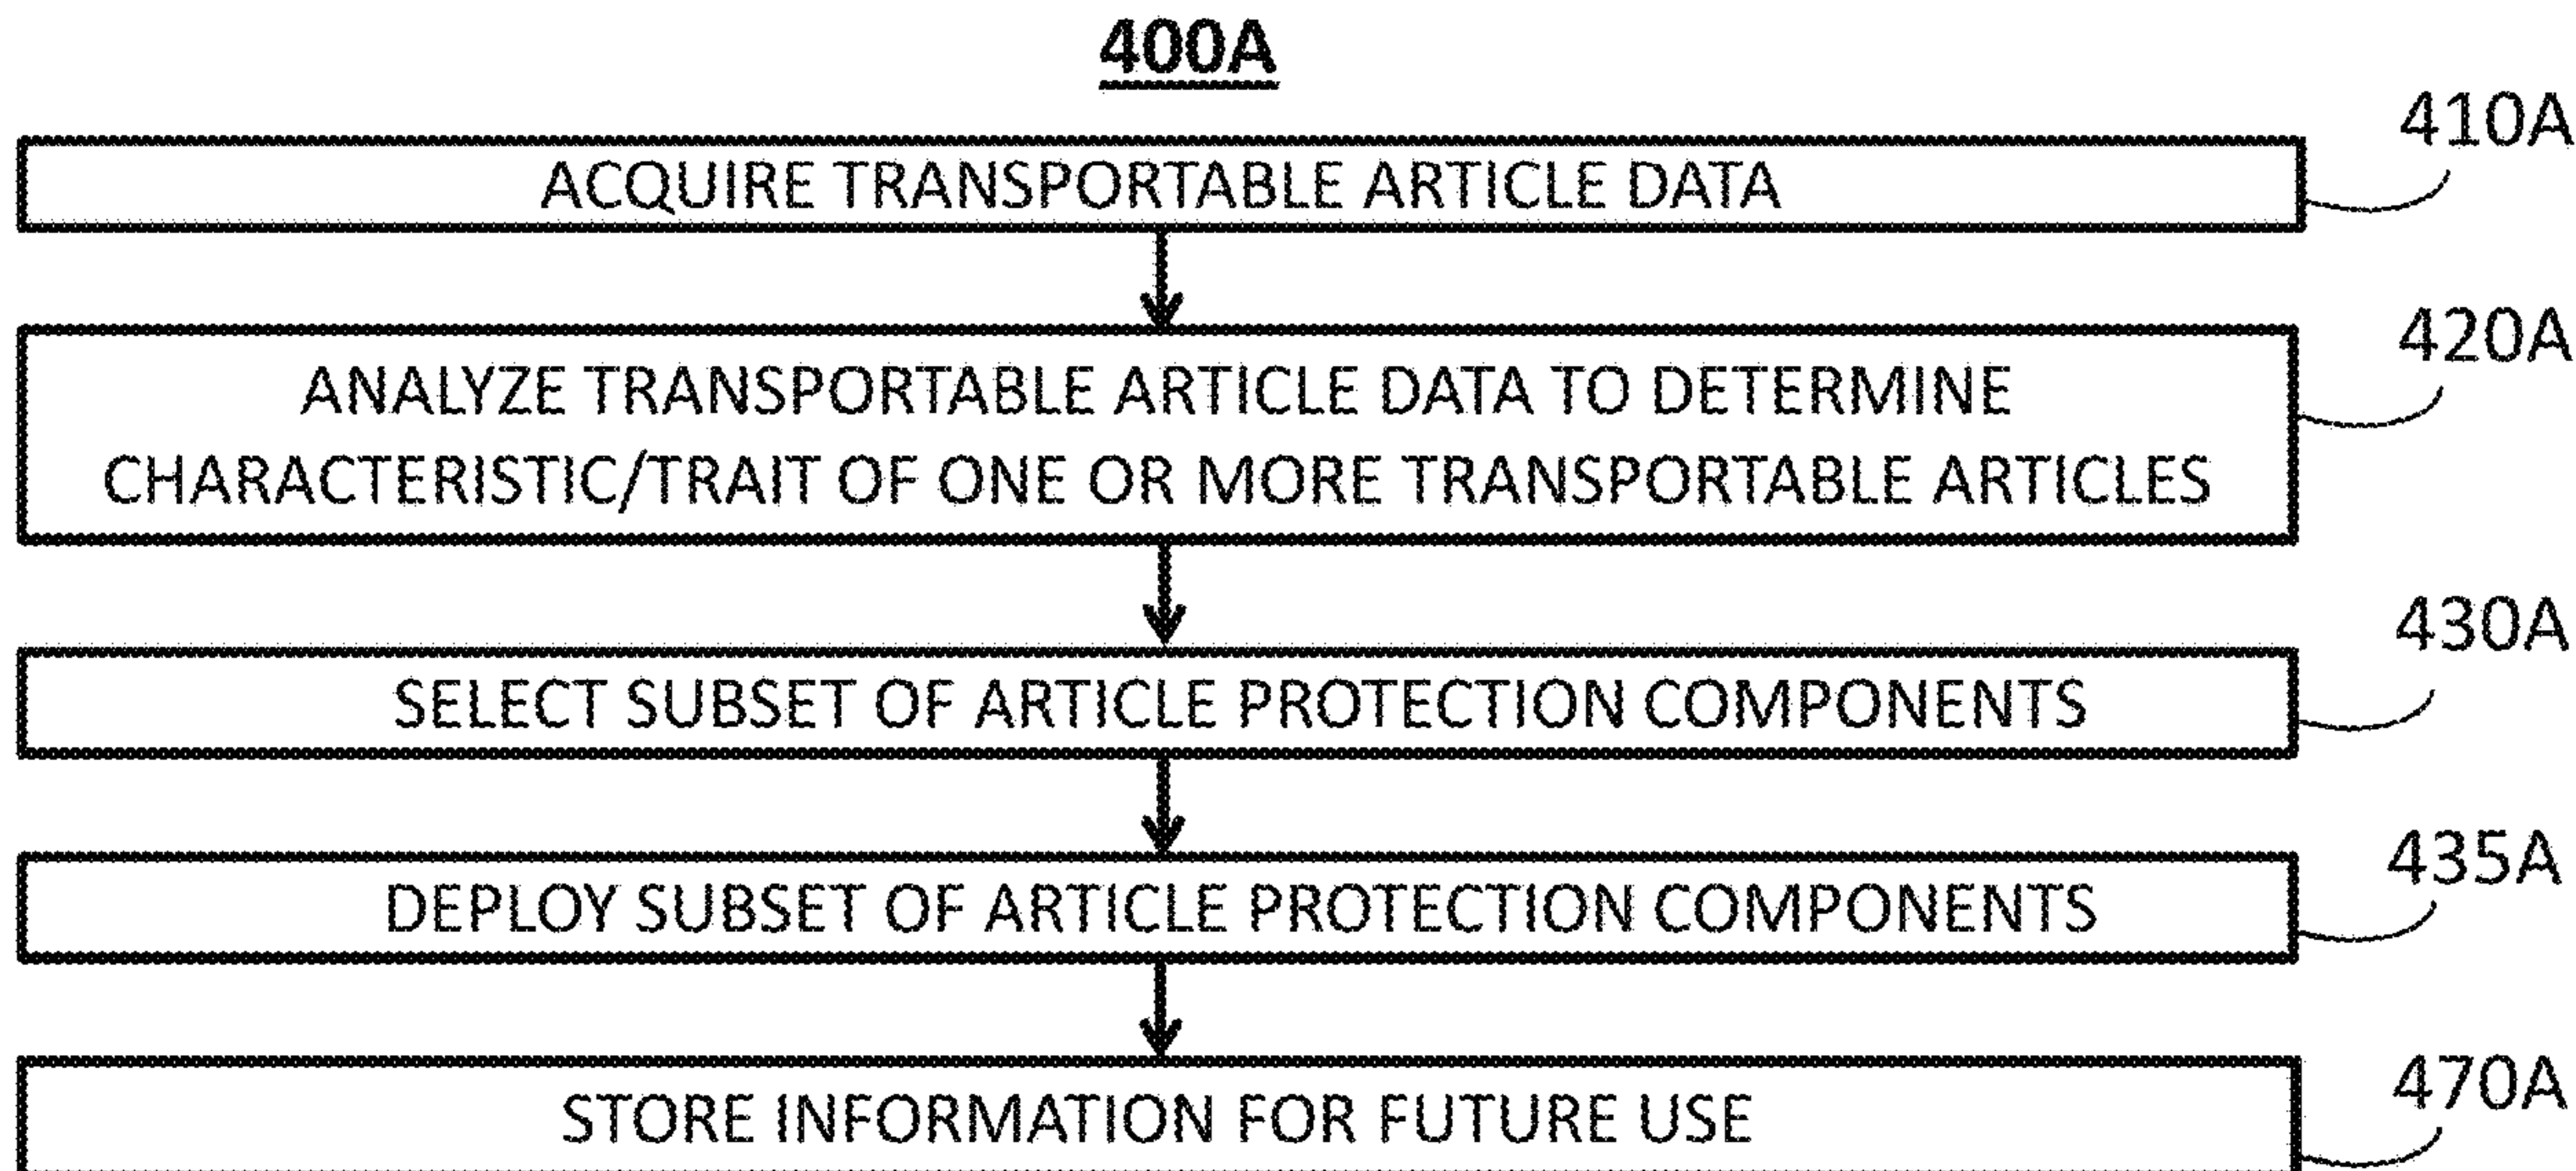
400A

ACQUIRE TRANSPORTABLE ARTICLE DATA

410A

ANALYZE TRANSPORTABLE ARTICLE DATA TO DETERMINE CHARACTERISTIC/TRAIT OF ONE OR MORE TRANSPORTABLE ARTICLES

420A

SELECT SUBSET OF ARTICLE PROTECTION COMPONENTS

430A

DEPLOY SUBSET OF ARTICLE PROTECTION COMPONENTS

435A

STORE INFORMATION FOR FUTURE USE

470A